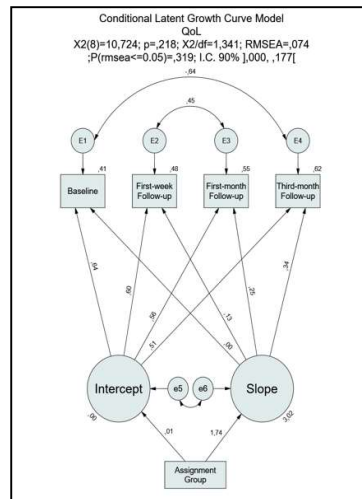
Conditional Latent Growth Curve Model
QoL
X2(8)=10,724; p=,218; X2/df=1,341; RMSEA=,074
;P(rmsea<=0.05)=,319; I.C. 90% ],000, ,177[

,84
,45
E1
E2
E3
E4
,41
,48
,55
,62
Baseline
First-week Follow-up
First-month Follow-up
Third-month Follow-up
,64
,60
,56
,51
,13
,26
,34
,00
Intercept
e5
e6
Slope
,00
3,02
,01
1,74
Assignment Group